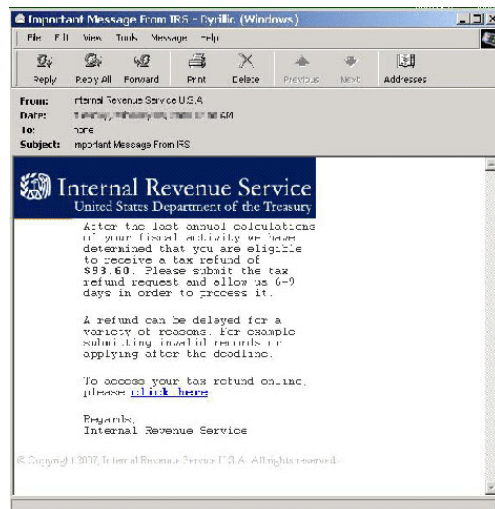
Important Message From IRS - Cyrillic (Windows)

File Edit View Tools Message Help

Reply Reply All Forward Print Delete Previous Next Addresses

From: Internal Revenue Service U.S.A
Date: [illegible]
To: none
Subject: Important Message From IRS

Internal Revenue Service
United States Department of the Treasury

After the last annual calculations of your fiscal activity we have determined that you are eligible to receive a tax refund of $93.60. Please submit the tax refund request and allow us 6-9 days in order to process it.

A refund can be delayed for a variety of reasons. For example submitting invalid records or applying after the deadline.

To access your tax refund online, please click here

Regards,
Internal Revenue Service

© Copyright 2007, Internal Revenue Service U.S.A. All rights reserved.